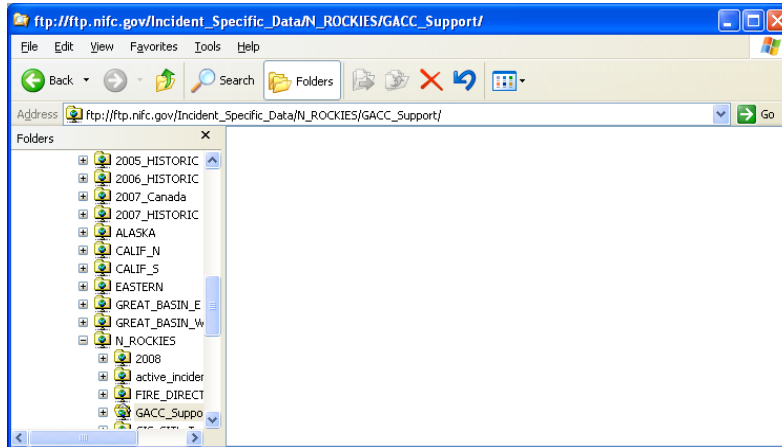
ftp://ftp.nifc.gov/Incident_Specific_Data/N_ROCKIES/GACC_Support/

File Edit View Favorites Tools Help

Back Search Folders

Address ftp://ftp.nifc.gov/Incident_Specific_Data/N_ROCKIES/GACC_Support/ Go

Folders ×

2005_HISTORIC
2006_HISTORIC
2007_Canada
2007_HISTORIC
ALASKA
CALIF_N
CALIF_S
EASTERN
GREAT_BASIN_E
GREAT_BASIN_W
N_ROCKIES
2008
active_inciden
FIRE_DIRECT
GACC_Suppo
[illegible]